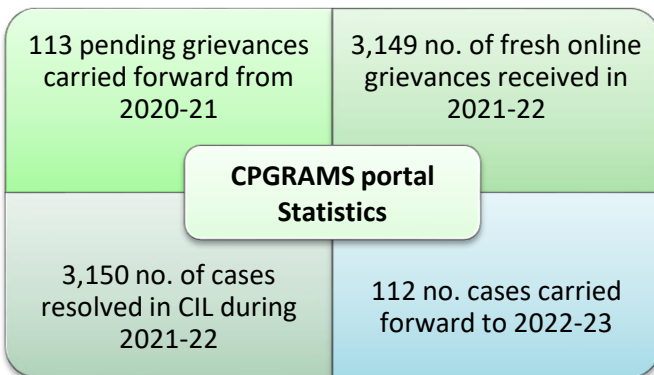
113 pending grievances carried forward from 2020-21

3,149 no. of fresh online grievances received in 2021-22

CPGRAMS portal Statistics

3,150 no. of cases resolved in CIL during 2021-22

112 no. cases carried forward to 2022-23